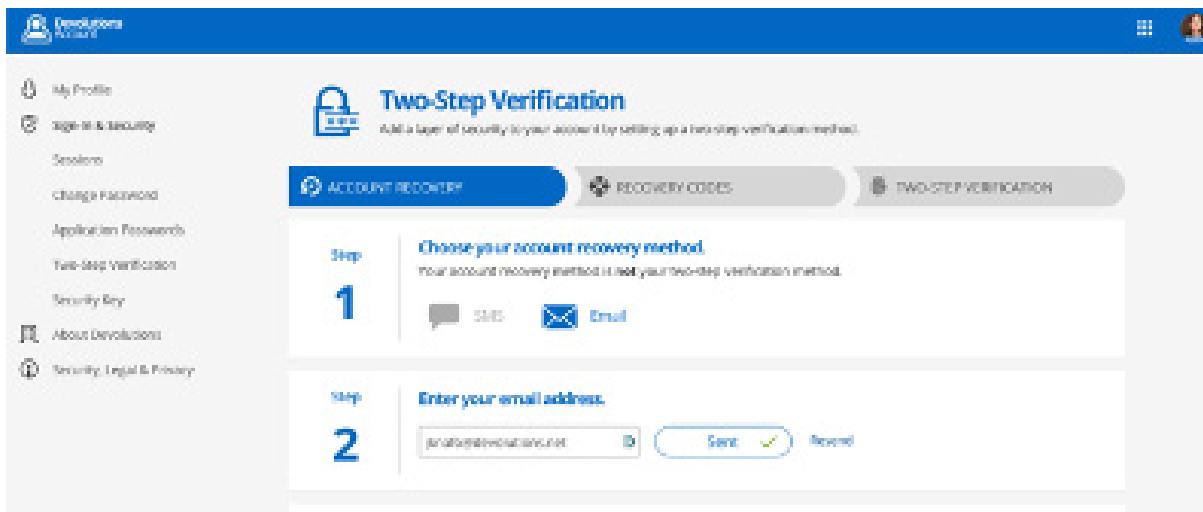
Devolutions Account

My Profile

Sign-in & Security

Sessions

Change Password

Application Passwords

Two-step Verification

Security Key

About Devolutions

Security, Legal & Privacy

Two-Step Verification

Add a layer of security to your account by setting up a two-step verification method.

ACCOUNT RECOVERY

RECOVERY CODES

TWO-STEP VERIFICATION

Step 1

Choose your account recovery method.

Your account recovery method is not your two-step verification method.

SMS

Email

Step 2

Enter your email address.

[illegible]@devolutions.net

Sent

Resend